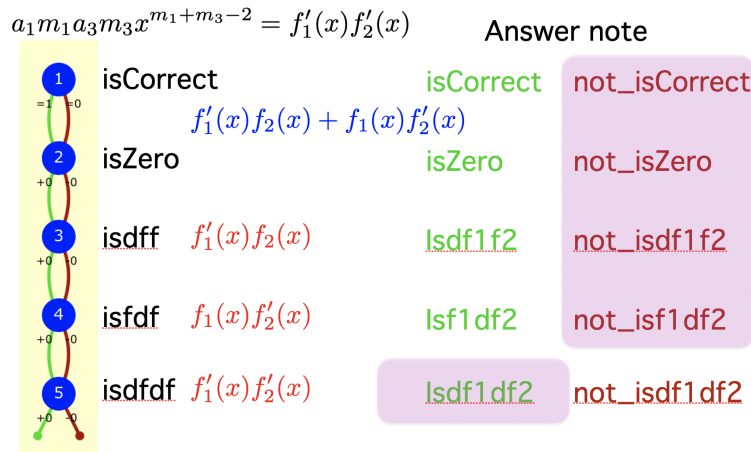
$a_1 m_1 a_3 m_3 x^{m_1+m_3-2} = f_1'(x) f_2'(x)$

Answer note

1 =1 =0 isCorrect isCorrect not_isCorrect

$f_1'(x)f_2(x) + f_1(x)f_2'(x)$

2 +0 +0 isZero isZero not_isZero

3 +0 +0 isdff $f_1'(x)f_2(x)$ Isdf1f2 not_isdf1f2

4 +0 +0 isfdf $f_1(x)f_2'(x)$ Isf1df2 not_isf1df2

5 +0 -0 isdfdf $f_1'(x)f_2'(x)$ Isdf1df2 not_isdf1df2